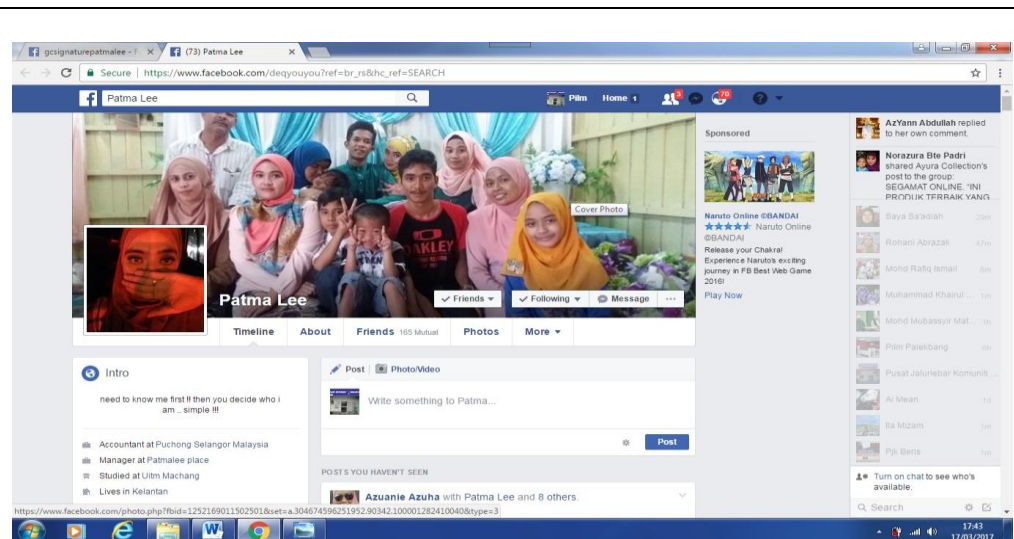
gcsignaturepatmalee - f × (73) Patma Lee ×

Secure | https://www.facebook.com/deqyouyou?ref=br_rs&hc_ref=SEARCH

Patma Lee

Pilm Home 1 3 79

Cover Photo

Patma Lee

Friends ▾ Following ▾ Message ···

Timeline About Friends 165 Mutual Photos More ▾

Intro

need to know me first !! then you decide who i am .. simple !!!

Accountant at Puchong Selangor Malaysia
Manager at Patmalee place
Studied at Uitm Machang
Lives in Kelantan

Post Photo/Video

Write something to Patma...

Post

POSTS YOU HAVEN'T SEEN

Azuanie Azuha with Patma Lee and 8 others.

Sponsored

Naruto Online ©BANDAI
★★★★★ Naruto Online ©BANDAI
Release your Chakra! Experience Naruto's exciting journey in FB Best Web Game 2016!
Play Now

AzYann Abdullah replied to her own comment.

Norazura Bte Padri shared Ayura Collection's post to the group: SEGAMAT ONLINE. "INI PRODUK TERBAIK YANG

Saya Sa'adiah
Rohani Abrazan
Mohd Rafiq Ismail
Muhammad Khairul ...
Mohd Mubassyir Mat...
Pilm Palembang
Pusat Jalurlebar Komuniti...
Al Mean
Ila Mizam
Pjb Beris

Turn on chat to see who's available.

Search

https://www.facebook.com/photo.php?fbid=1252169011502501&set=a.304674596251952.90342.100001282410040&type=3

17:43
17/03/2017